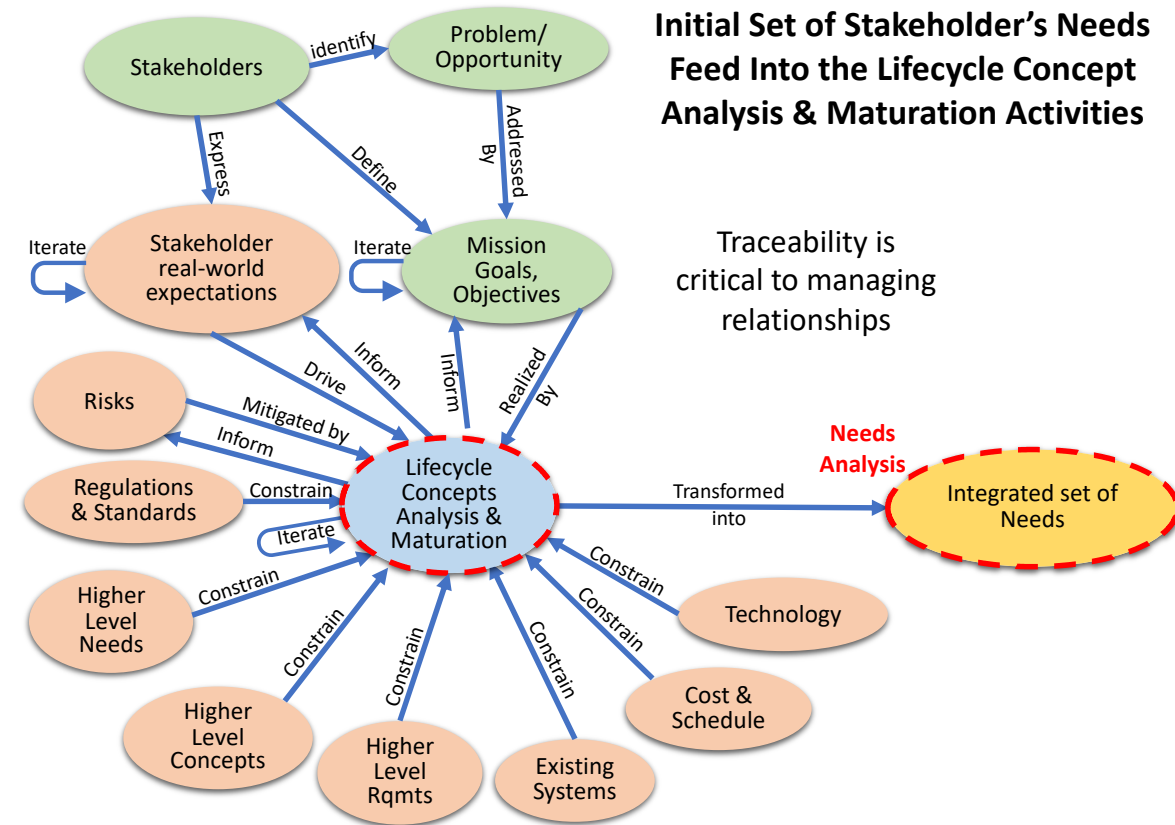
Initial Set of Stakeholder's Needs Feed Into the Lifecycle Concept Analysis & Maturation Activities

Stakeholders

identify

Problem/ Opportunity

Express

Define

Addressed By

Iterate

Stakeholder real-world expectations

Iterate

Mission Goals, Objectives

Traceability is critical to managing relationships

Drive

Inform

Inform

Realized By

Risks

Mitigated by

Inform

Needs Analysis

Regulations & Standards

Constrain

Lifecycle Concepts Analysis & Maturation

Transformed into

Integrated set of Needs

Iterate

Higher Level Needs

Constrain

Constrain

Technology

Constrain

Constrain

Constrain

Constrain

Higher Level Concepts

Higher Level Rqmts

Existing Systems

Cost & Schedule